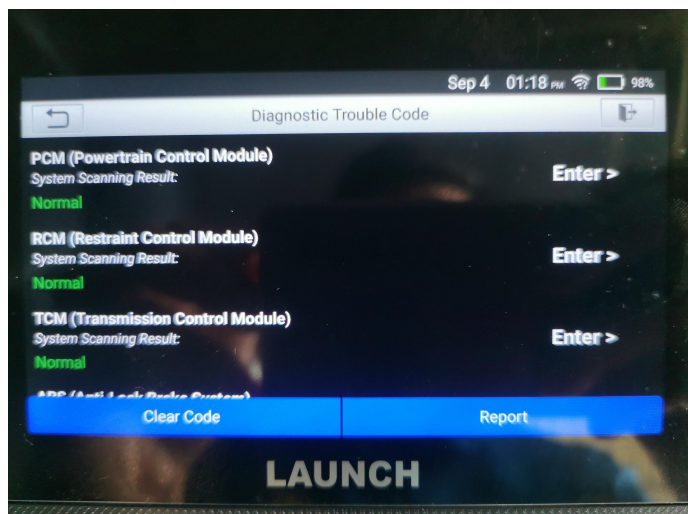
Sep 4 01:18 PM 98%

Diagnostic Trouble Code

PCM (Powertrain Control Module)
System Scanning Result:
Normal
Enter >

RCM (Restraint Control Module)
System Scanning Result:
Normal
Enter >

TCM (Transmission Control Module)
System Scanning Result:
Normal
Enter >

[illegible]

Clear Code
Report

LAUNCH